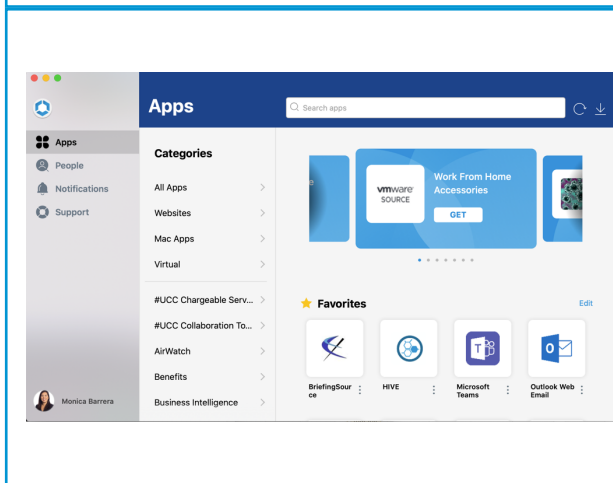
Apps

Apps

People

Notifications

Support

Monica Barrera

Search apps

Categories

All Apps

Websites

Mac Apps

Virtual

#UCC Chargeable Serv...

#UCC Collaboration To...

AirWatch

Benefits

Business Intelligence

e

vmware SOURCE

Work From Home Accessories

GET

Favorites

Edit

BriefingSource

HIVE

Microsoft Teams

Outlook Web Email